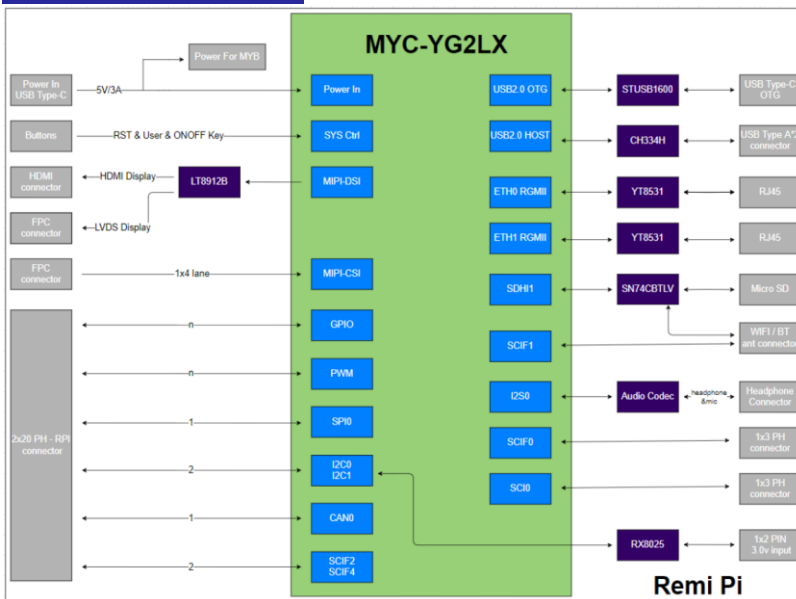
MYC-YG2LX

Power For MYB

Power In USB Type-C

5V/3A

Power In

Buttons

RST & User & ONOFF Key

SYS Ctrl

HDMI connector

HDMI Display

LT8912B

MIPI-DSI

FPC connector

LVDS Display

FPC connector

1x4 lane

MIPI-CSI

2x20 PH - RPI connector

n

GPIO

n

PWM

1

SPI0

2

I2C0
I2C1

1

CAN0

2

SCIF2
SCIF4

USB2.0 OTG

STUSB1600

USB Type-C OTG

USB2.0 HOST

CH334H

USB Type A*2 connector

ETH0 RGMII

YT8531

RJ45

ETH1 RGMII

YT8531

RJ45

SDHI1

SN74CBTLV

Micro SD

WIFI / BT ant connector

SCIF1

I2S0

Audio Codec

headphone &mic

Headphone Connector

SCIF0

1x3 PH connector

SCI0

1x3 PH connector

RX8025

1x2 PIN 3.0v input

Remi Pi